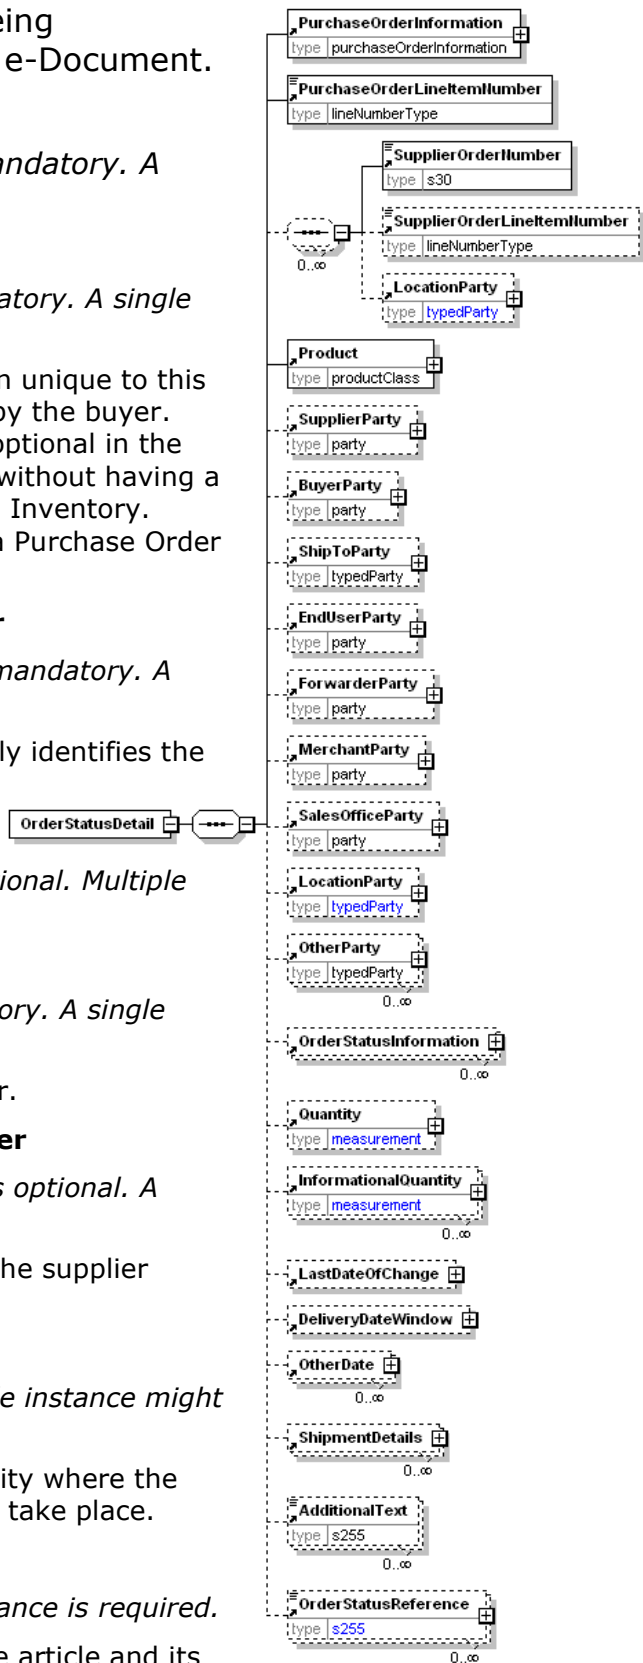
eing
e-Document.

ndatory. A

atory. A single

n unique to this
by the buyer.
optional in the
without having a
Inventory.
Purchase Order

r

mandatory. A

ly identifies the

ional. Multiple

ory. A single

r.

er

s optional. A

he supplier

e instance might

ity where the
take place.

ance is required.

e article and its

PurchaseOrderInformation
type purchaseOrderInformation
PurchaseOrderLineItemNumber
type lineNumberType
SupplierOrderNumber
type s30
SupplierOrderLineItemNumber
type lineNumberType
0..∞
LocationParty
type typedParty
Product
type productClass
SupplierParty
type party
BuyerParty
type party
ShipToParty
type typedParty
EndUserParty
type party
ForwarderParty
type party
MerchantParty
type party
OrderStatusDetail
SalesOfficeParty
type party
LocationParty
type typedParty
OtherParty
type typedParty
0..∞
OrderStatusInformation
0..∞
Quantity
type measurement
InformationalQuantity
type measurement
0..∞
LastDateOfChange
DeliveryDateWindow
OtherDate
0..∞
ShipmentDetails
0..∞
AdditionalText
type s255
0..∞
OrderStatusReference
type s255
0..∞